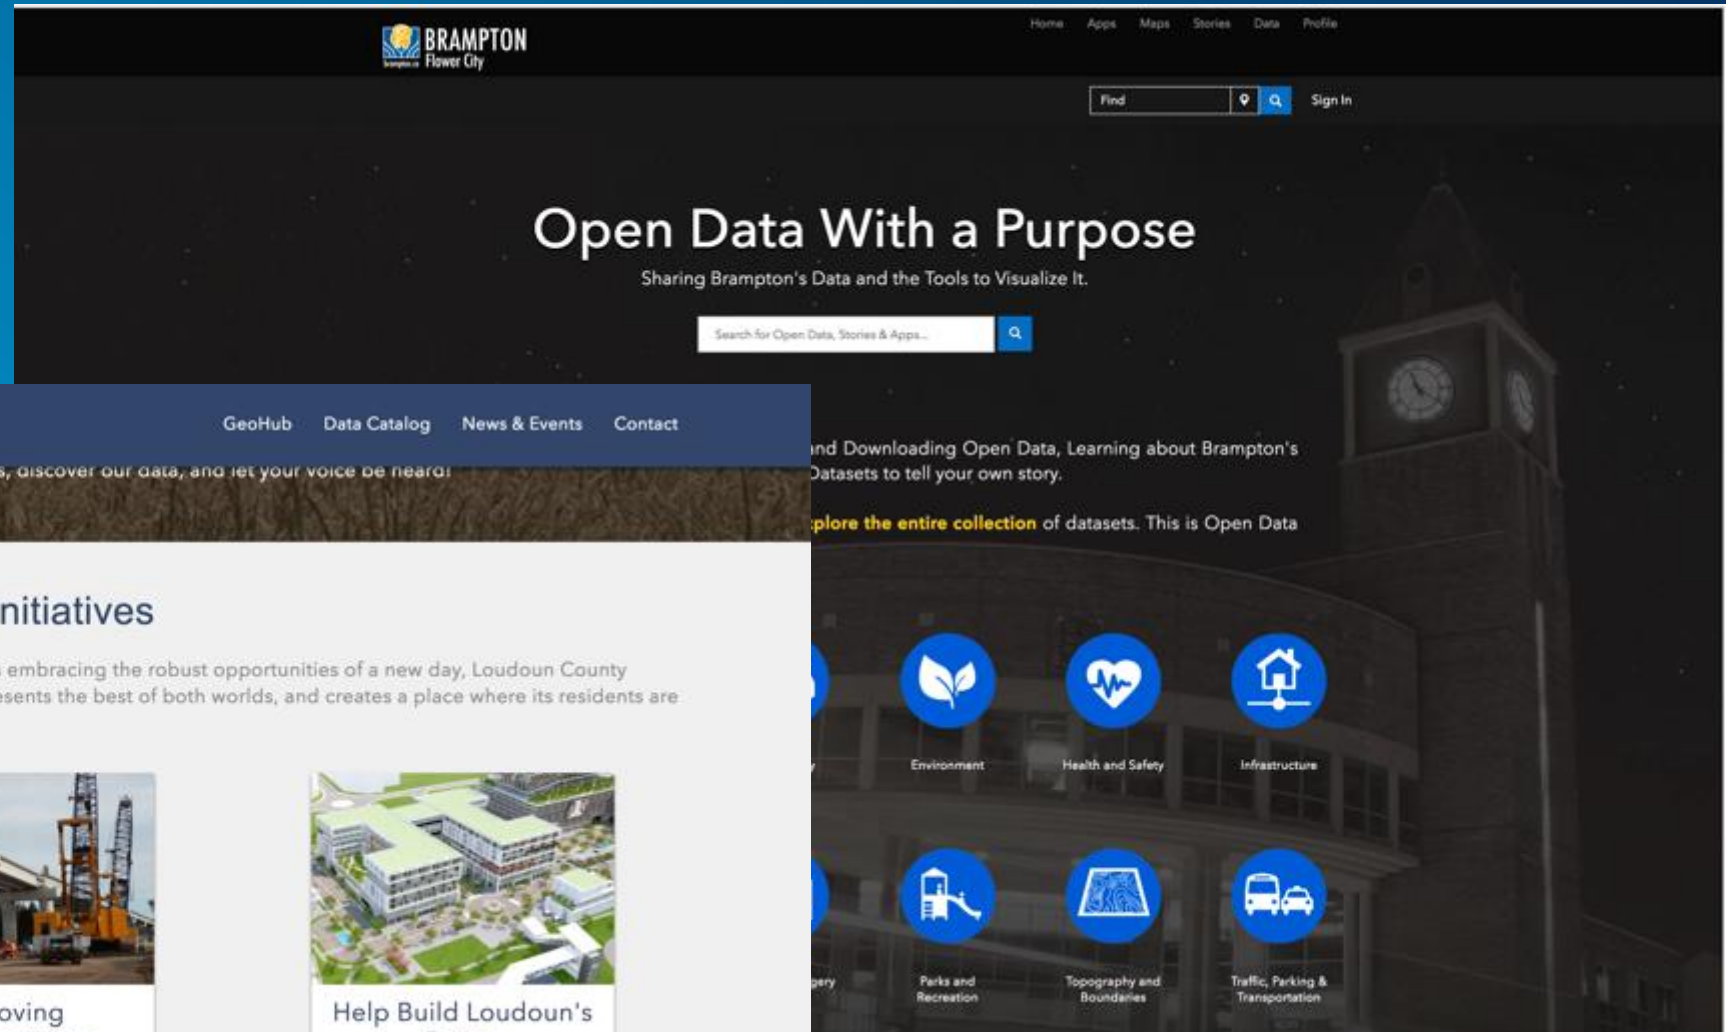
BRAMPTON
Flower City

Home Apps Maps Stories Data Profile

Find

Sign In

Open Data With a Purpose

Sharing Brampton's Data and the Tools to Visualize It.

Search for Open Data, Stories & Apps...

nd Downloading Open Data, Learning about Brampton's Datasets to tell your own story.

plore the entire collection of datasets. This is Open Data

Environment

Health and Safety

Infrastructure

gery

Parks and Recreation

Topography and Boundaries

Traffic, Parking & Transportation

GeoHub Data Catalog News & Events Contact

s, discover our data, and let your voice be heard!

nitiatives

embracing the robust opportunities of a new day, Loudoun County esents the best of both worlds, and creates a place where its residents are

oving

Help Build Loudoun's